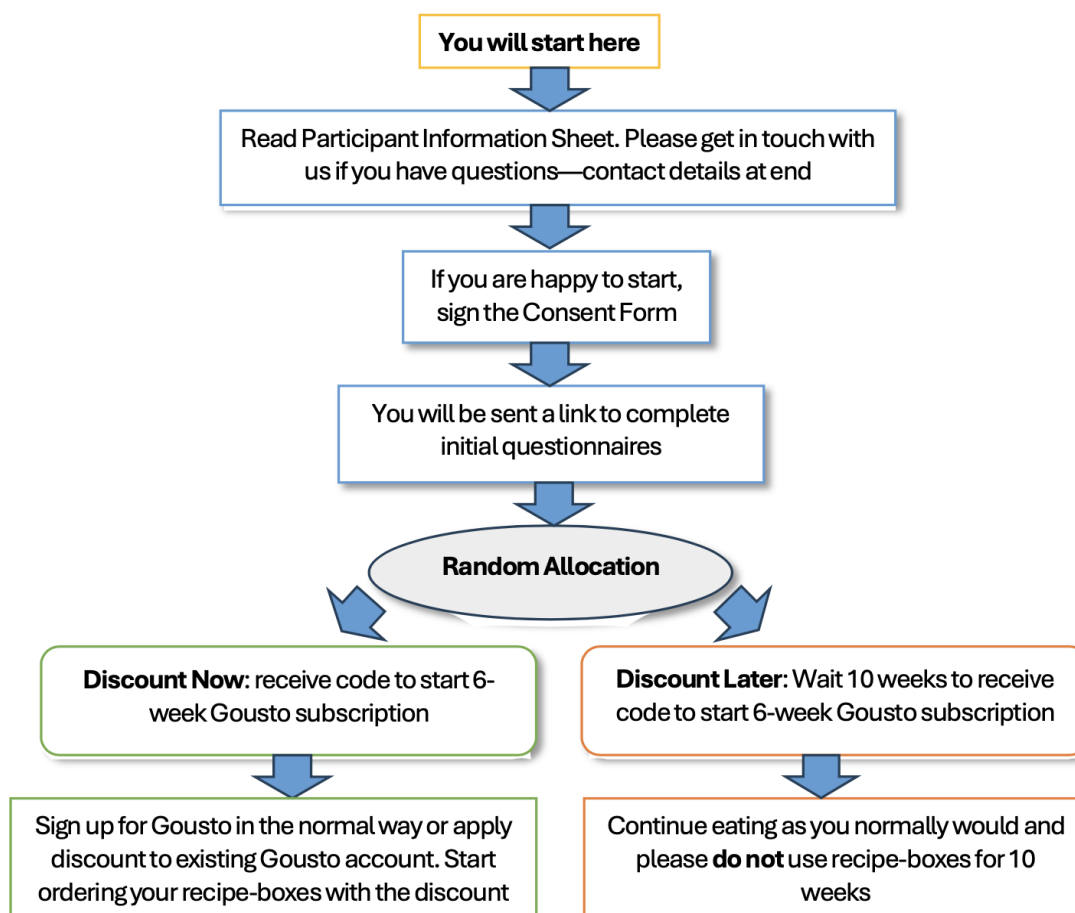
**You will start here**

Read Participant Information Sheet. Please get in touch with us if you have questions—contact details at end

If you are happy to start, sign the Consent Form

You will be sent a link to complete initial questionnaires

**Random Allocation**

**Discount Now**: receive code to start 6-week Gousto subscription

Sign up for Gousto in the normal way or apply discount to existing Gousto account. Start ordering your recipe-boxes with the discount

**Discount Later**: Wait 10 weeks to receive code to start 6-week Gousto subscription

Continue eating as you normally would and please **do not** use recipe-boxes for 10 weeks